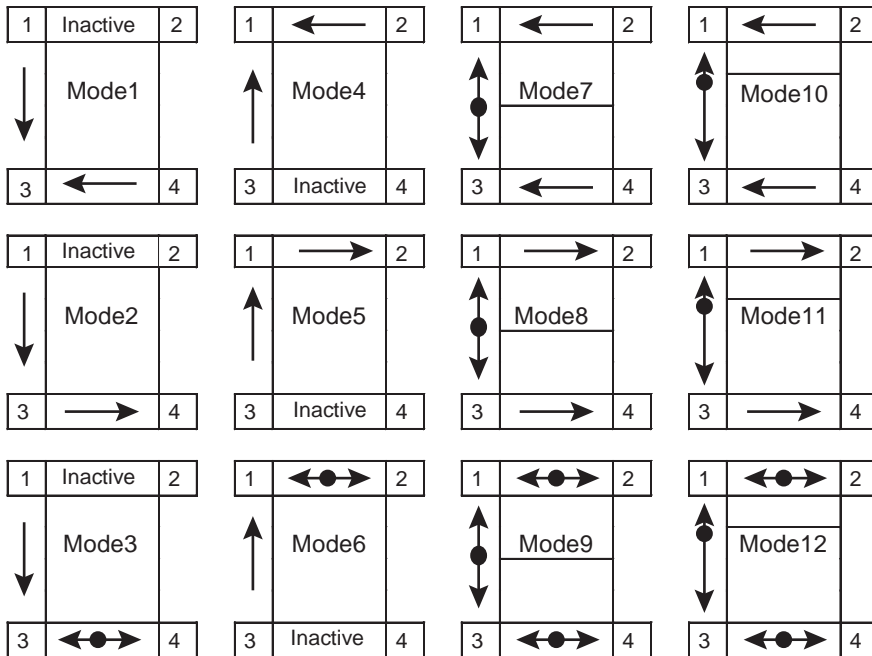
1 Inactive 2
Mode1
3 4

1 2
Mode4
3 Inactive 4

1 2
Mode7
3 4

1 2
Mode10
3 4

1 Inactive 2
Mode2
3 4

1 2
Mode5
3 Inactive 4

1 2
Mode8
3 4

1 2
Mode11
3 4

1 Inactive 2
Mode3
3 4

1 2
Mode6
3 Inactive 4

1 2
Mode9
3 4

1 2
Mode12
3 4